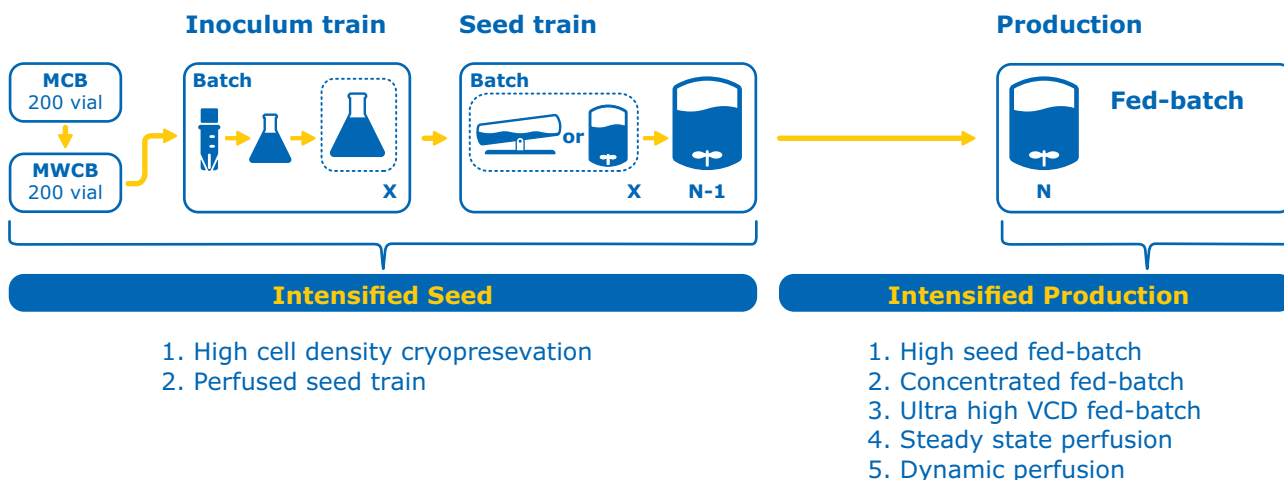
Inoculum train

Seed train

Production

MCB
200 vial

MWCB
200 vial

Batch

X

Batch

or

X

N-1

Fed-batch

N

Intensified Seed

Intensified Production

1. High cell density cryopresevation
2. Perfused seed train

1. High seed fed-batch
2. Concentrated fed-batch
3. Ultra high VCD fed-batch
4. Steady state perfusion
5. Dynamic perfusion